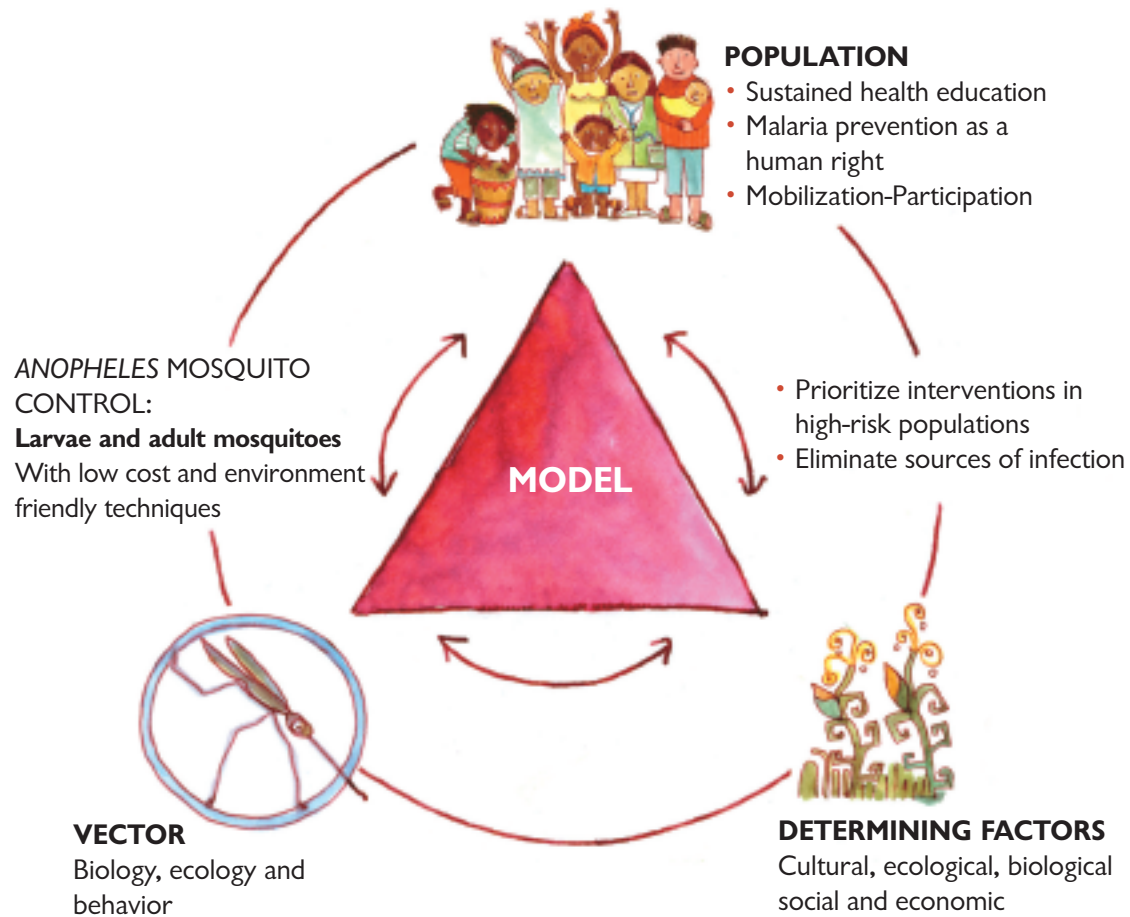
POPULATION
• Sustained health education
• Malaria prevention as a human right
• Mobilization-Participation

*ANOPHELES* MOSQUITO CONTROL:
**Larvae and adult mosquitoes**
With low cost and environment friendly techniques

• Prioritize interventions in high-risk populations
• Eliminate sources of infection

MODEL

VECTOR
Biology, ecology and behavior

DETERMINING FACTORS
Cultural, ecological, biological social and economic